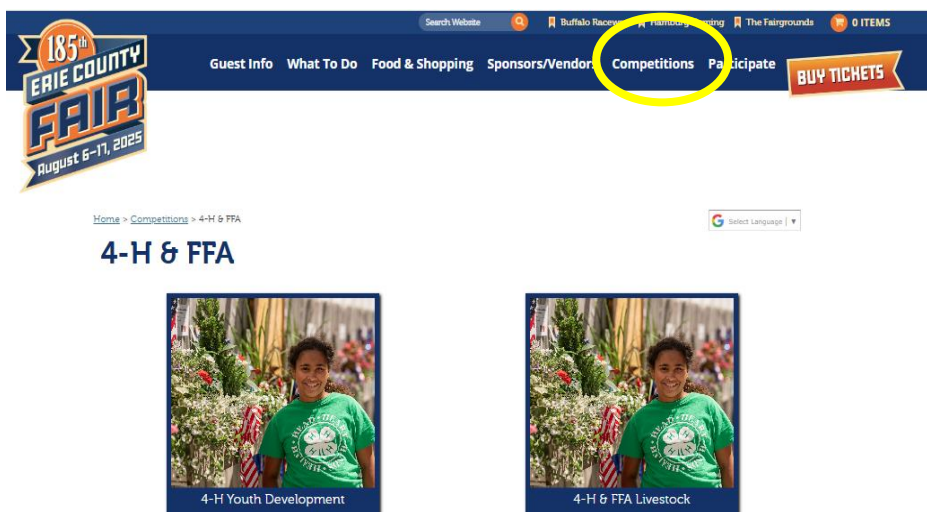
185th ERIE COUNTY FAIR August 6–17, 2025

Search Website

Buffalo Racew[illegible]

Hamburg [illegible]ming

The Fairgrounds

0 ITEMS

Guest Info What To Do Food & Shopping Sponsors/Vendors Competitions Participate

BUY TICKETS

Home > Competitions > 4-H & FFA

Select Language | ▼

4-H & FFA

HEAD HEART HANDS HEALTH

4-H Youth Development

HEAD HEART HANDS HEALTH

4-H & FFA Livestock